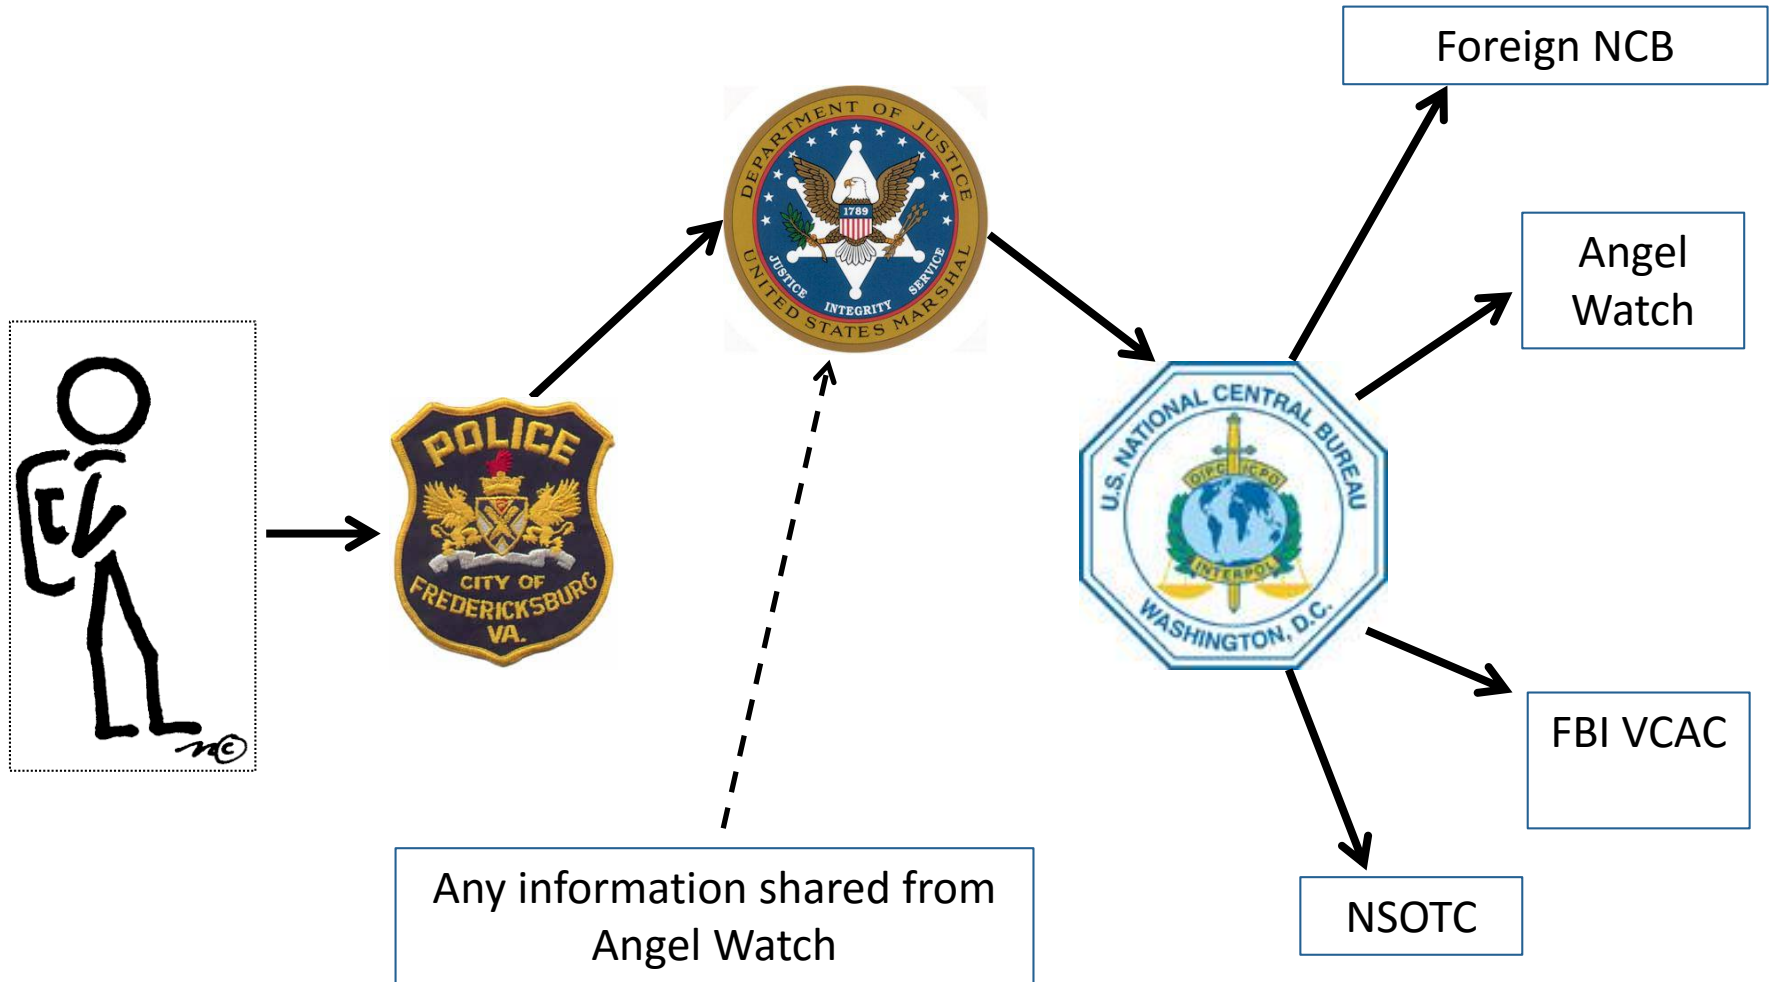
Foreign NCB

Angel Watch

POLICE
CITY OF FREDERICKSBURG VA.

DEPARTMENT OF JUSTICE
1789
JUSTICE INTEGRITY SERVICE
UNITED STATES MARSHAL

U.S. NATIONAL CENTRAL BUREAU
OIPC ICPO
INTERPOL
WASHINGTON, D.C.

FBI VCAC

NSOTC

Any information shared from Angel Watch